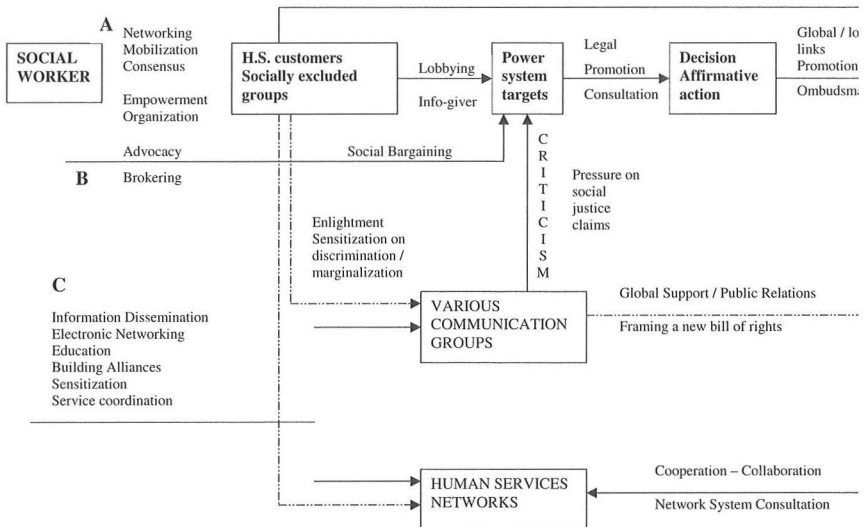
SOCIAL WORKER

A

Networking
Mobilization
Consensus

Empowerment
Organization

Advocacy

B

Brokering

H.S. customers
Socially excluded groups

Lobbying

Info-giver

Power system targets

Legal

Promotion

Consultation

Decision Affirmative action

Global / lo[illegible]
links
Promotion

Ombudsm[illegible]

Social Bargaining

C
R
I
T
I
C
I
S
M

Pressure on social justice claims

Enlightment
Sensitization on discrimination / marginalization

C

Information Dissemination
Electronic Networking
Education
Building Alliances
Sensitization
Service coordination

VARIOUS COMMUNICATION GROUPS

Global Support / Public Relations

Framing a new bill of rights

HUMAN SERVICES NETWORKS

Cooperation – Collaboration

Network System Consultation